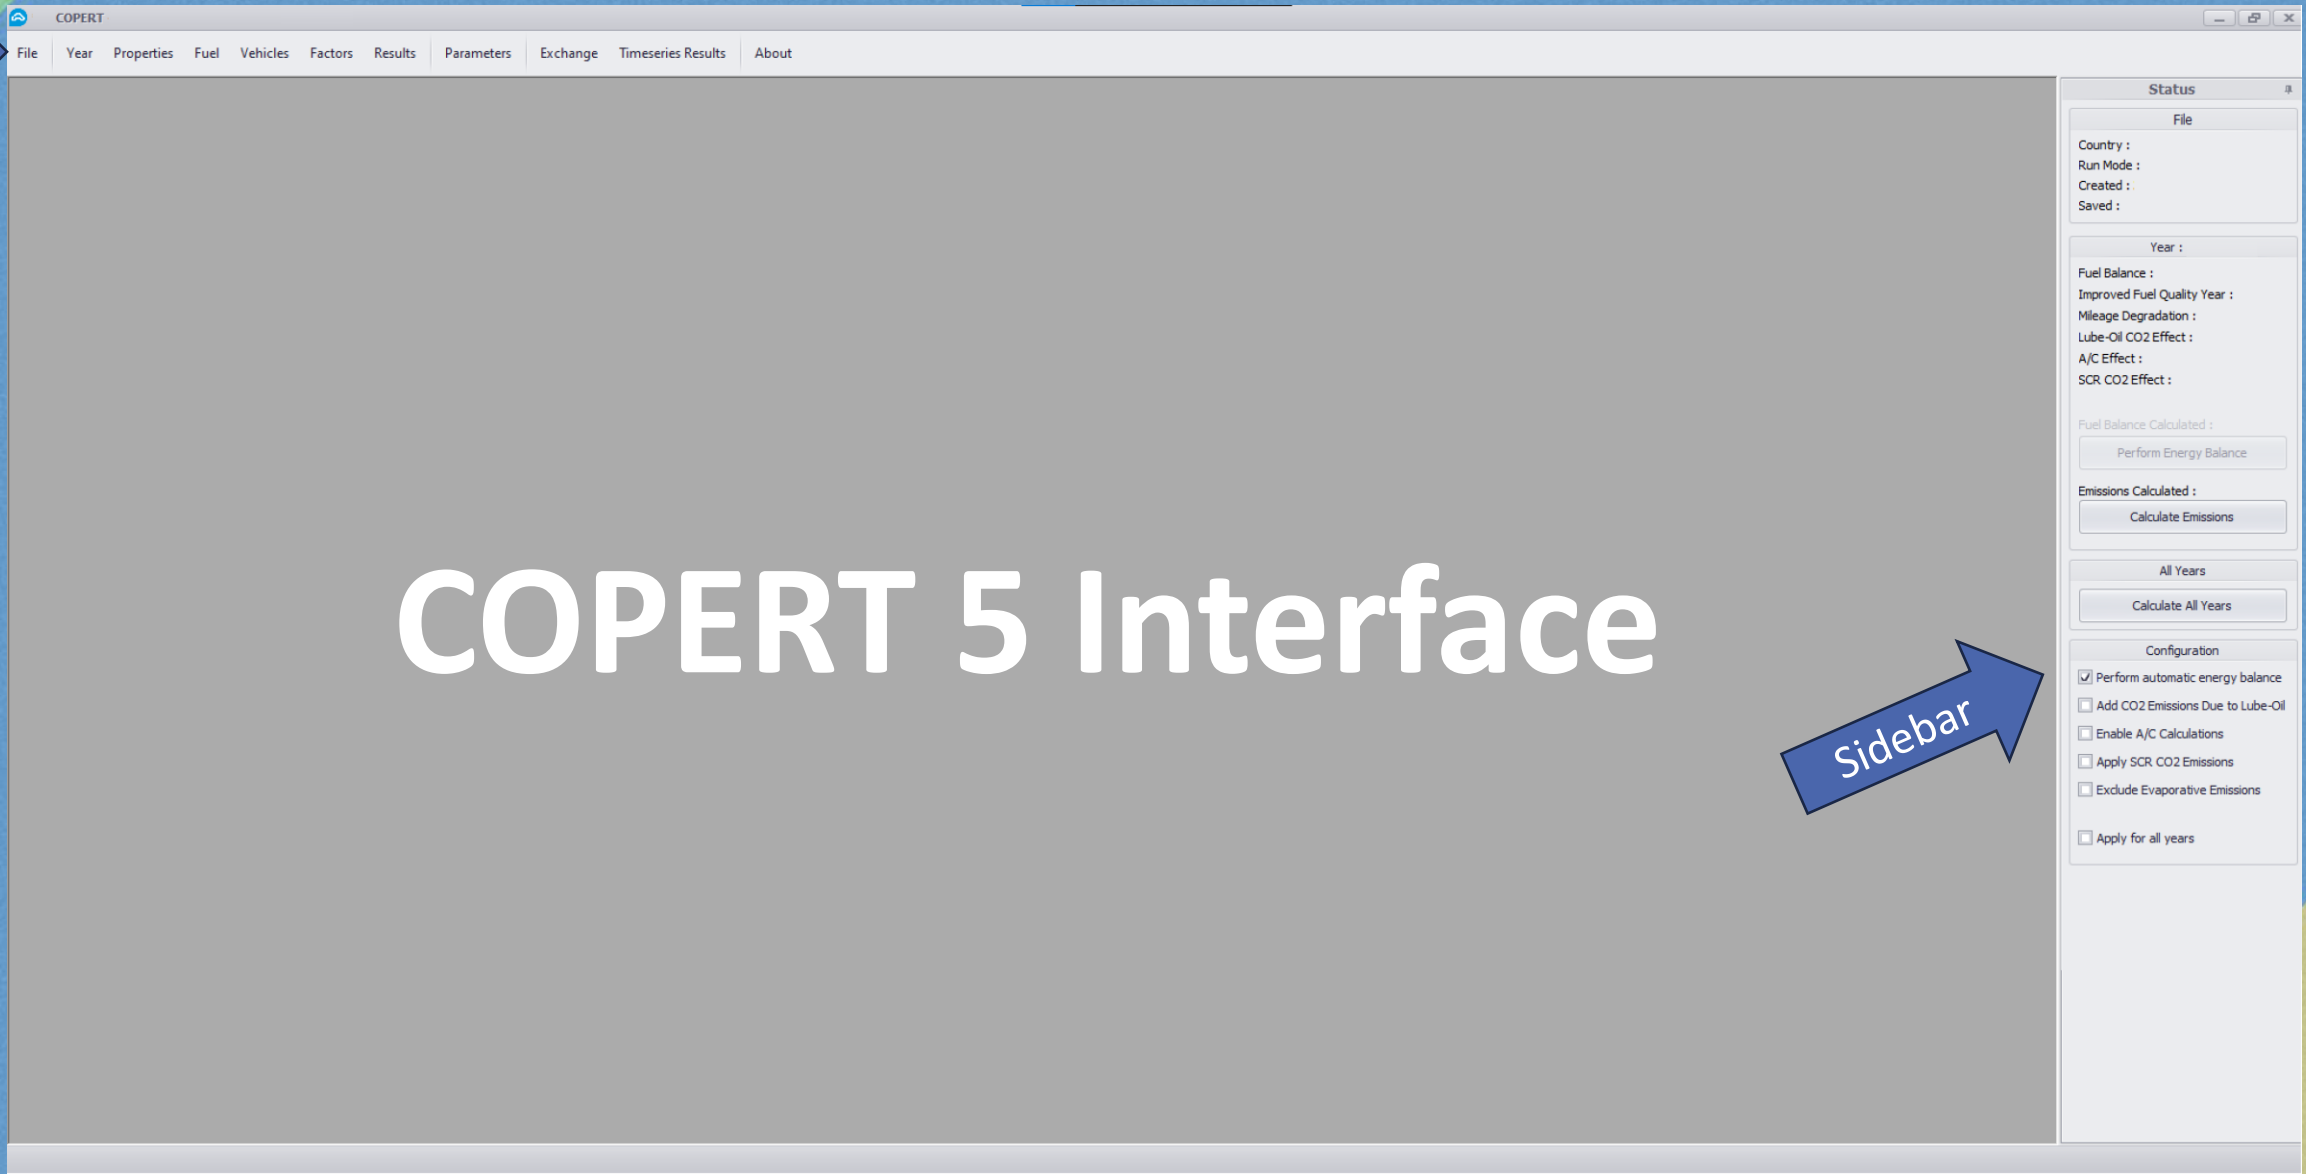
COPERT

File Year Properties Fuel Vehicles Factors Results Parameters Exchange Timeseries Results About

COPERT 5 Interface

Sidebar

Status

File

Country :
Run Mode :
Created :
Saved :

Year :

Fuel Balance :
Improved Fuel Quality Year :
Mileage Degradation :
Lube-Oil CO2 Effect :
A/C Effect :
SCR CO2 Effect :

Fuel Balance Calculated :

Perform Energy Balance

Emissions Calculated :

Calculate Emissions

All Years

Calculate All Years

Configuration

Perform automatic energy balance
Add CO2 Emissions Due to Lube-Oil
Enable A/C Calculations
Apply SCR CO2 Emissions
Exclude Evaporative Emissions

Apply for all years